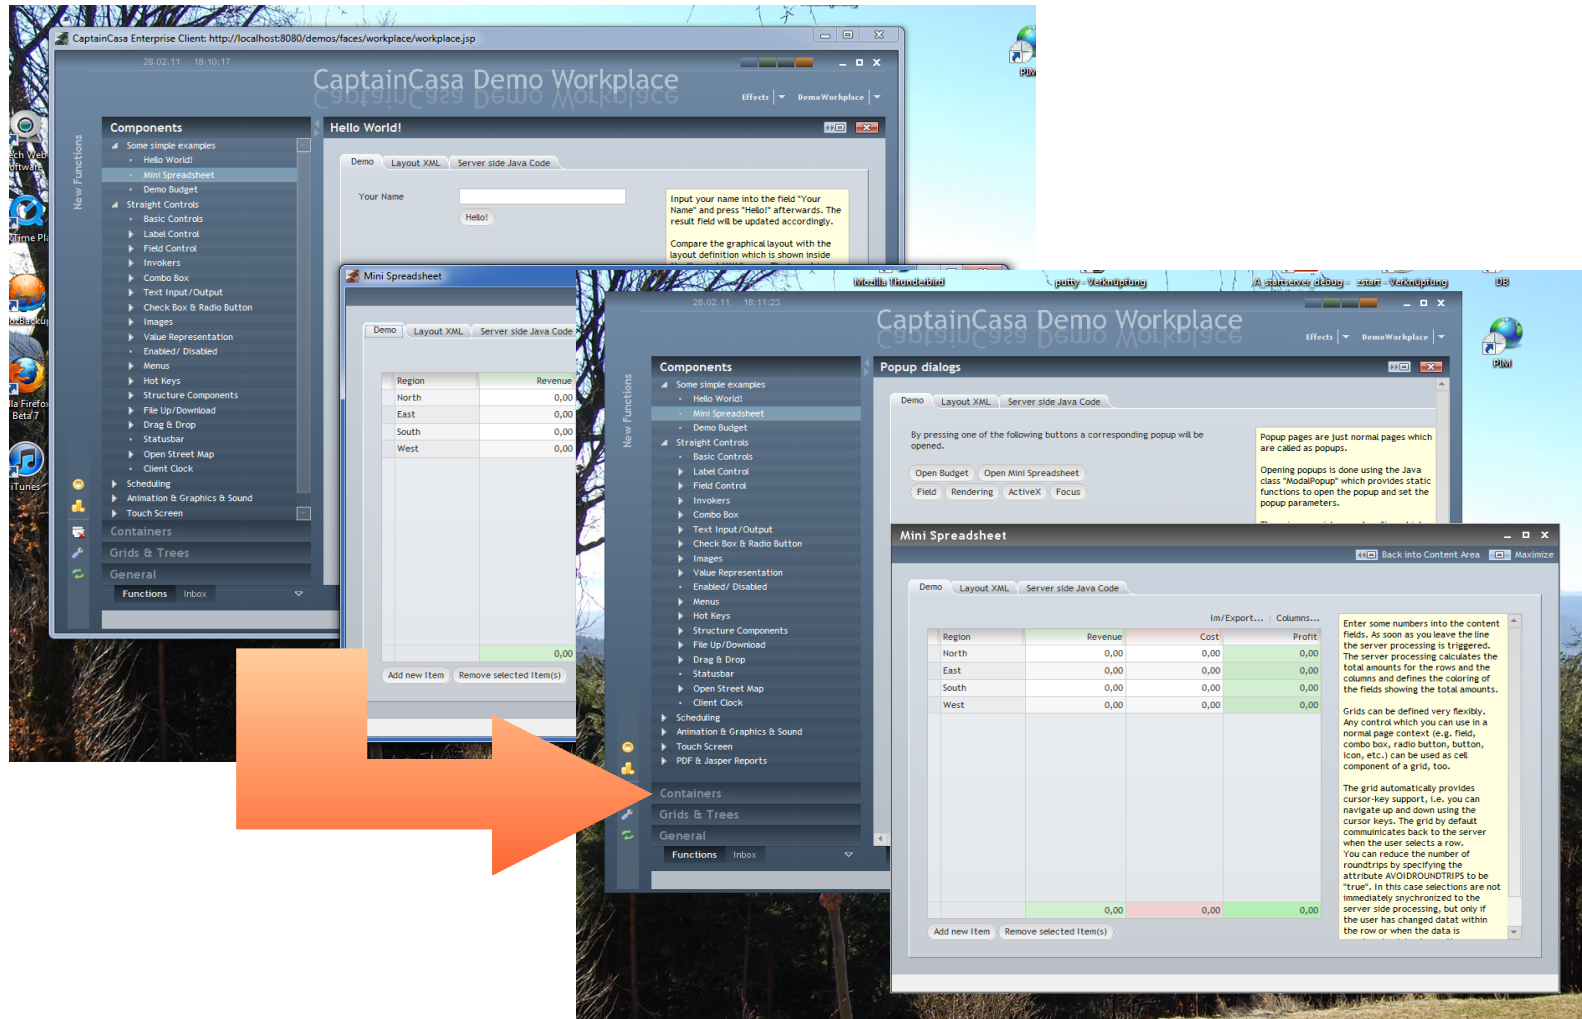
CaptainCasa Enterprise Client: http://localhost:8080/demos/faces/workplace/workplace.jsp

28.02.11 18:10:17

CaptainCasa Demo Workplace

Effects | DemoWorkplace

New Functions

Components
Some simple examples
Hello World!
Mini Spreadsheet
Demo Budget
Straight Controls
Basic Controls
Label Control
Field Control
Invokers
Combo Box
Text Input/Output
Check Box & Radio Button
Images
Value Representation
Enabled/ Disabled
Menus
Hot Keys
Structure Components
File Up/Download
Drag & Drop
Statusbar
Open Street Map
Client Clock
Scheduling
Animation & Graphics & Sound
Touch Screen
Containers
Grids & Trees
General
Functions Inbox

Hello World!
Demo Layout XML Server side Java Code
Your Name
Hello!
Input your name into the field "Your Name" and press "Hello!" afterwards. The result field will be updated accordingly.
Compare the graphical layout with the layout definition which is shown inside

Mini Spreadsheet
Demo Layout XML Server side Java Code
| Region | Revenue |
|---|---|
| North | 0,00 |
| East | 0,00 |
| South | 0,00 |
| West | 0,00 |
| | 0,00 |
Add new Item Remove selected Item(s)

Mozilla Thunderbird putty - Verknüpfung startserver debug start - Verknüpfung DB PIM

28.02.11 18:11:23

CaptainCasa Demo Workplace

Effects | DemoWorkplace

New Functions

Components
Some simple examples
Hello World!
Mini Spreadsheet
Demo Budget
Straight Controls
Basic Controls
Label Control
Field Control
Invokers
Combo Box
Text Input/Output
Check Box & Radio Button
Images
Value Representation
Enabled/ Disabled
Menus
Hot Keys
Structure Components
File Up/Download
Drag & Drop
Statusbar
Open Street Map
Client Clock
Scheduling
Animation & Graphics & Sound
Touch Screen
PDF & Jasper Reports
Containers
Grids & Trees
General
Functions Inbox

Popup dialogs
Demo Layout XML Server side Java Code
By pressing one of the following buttons a corresponding popup will be opened.
Open Budget Open Mini Spreadsheet
Field Rendering ActiveX Focus
Popup pages are just normal pages which are called as popups.
Opening popups is done using the Java class "ModalPopup" which provides static functions to open the popup and set the popup parameters.

Mini Spreadsheet
Back into Content Area Maximize
Demo Layout XML Server side Java Code
Im/Export... Columns...
| Region | Revenue | Cost | Profit |
|---|---|---|---|
| North | 0,00 | 0,00 | 0,00 |
| East | 0,00 | 0,00 | 0,00 |
| South | 0,00 | 0,00 | 0,00 |
| West | 0,00 | 0,00 | 0,00 |
| | 0,00 | 0,00 | 0,00 |
Add new Item Remove selected Item(s)

Enter some numbers into the content fields. As soon as you leave the line the server processing is triggered. The server processing calculates the total amounts for the rows and the columns and defines the coloring of the fields showing the total amounts.

Grids can be defined very flexibly. Any control which you can use in a normal page context (e.g. field, combo box, radio button, button, icon, etc.) can be used as cell component of a grid, too.

The grid automatically provides cursor-key support, i.e. you can navigate up and down using the cursor keys. The grid by default communicates back to the server when the user selects a row.
You can reduce the number of roundtrips by specifying the attribute AVOIDROUNDTRIPS to be "true". In this case selections are not immediately synchronized to the server side processing, but only if the user has changed datat within the row or when the data is

ch Web ftware
Time Pl
Backu
la Firefo Beta 7
iTunes
PIM